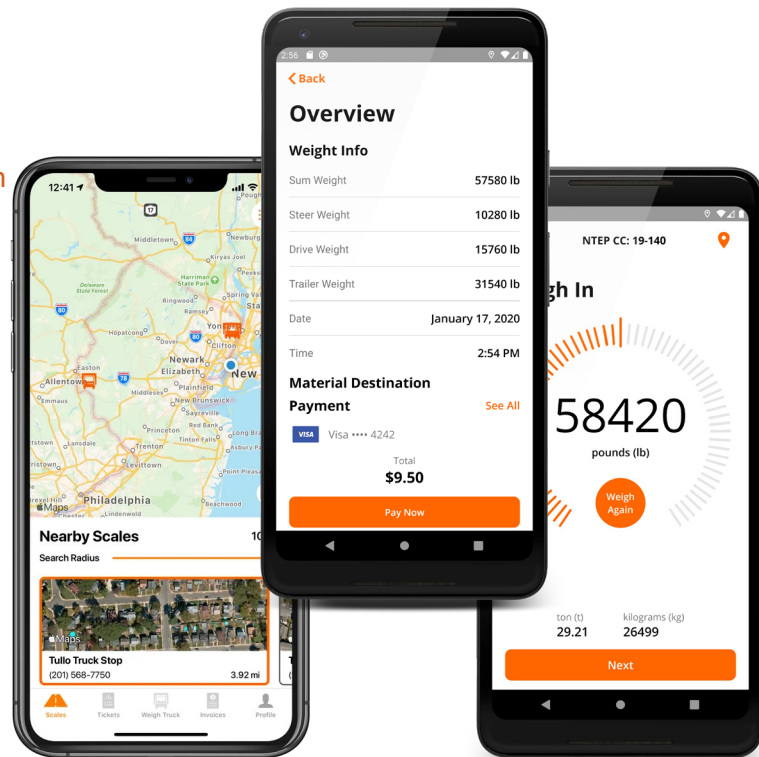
12:41

17
Middletown
Newburgh
84
Kiryas Joel
Delaware State Forest
Harriman State Park
80
Ringwood
87
Hopatcong
Yonkers
Clifton
Newark
Elizabeth
New
78
Easton
Allentown
Emmaus
Middlesex
New Brunswick
Plainfield
Princeton
Red Bank
Tinton Falls
Lansdale
Trenton
Levittown
Philadelphia
Maps

Nearby Scales
10
Search Radius

Maps
Tullo Truck Stop
(201) 568-7750
3.92 mi

Scales
Tickets
Weigh Truck
Invoices
Profile

2:56

Back
Overview
Weight Info
| Sum Weight | 57580 lb |
| --- | --- |
| Steer Weight | 10280 lb |
| Drive Weight | 15760 lb |
| Trailer Weight | 31540 lb |
| Date | January 17, 2020 |
| Time | 2:54 PM |

Material Destination
Payment
See All
VISA Visa •••• 4242
Total
$9.50
Pay Now

NTEP CC: 19-140
gh In
58420
pounds (lb)
Weigh Again
ton (t)
29.21
kilograms (kg)
26499
Next